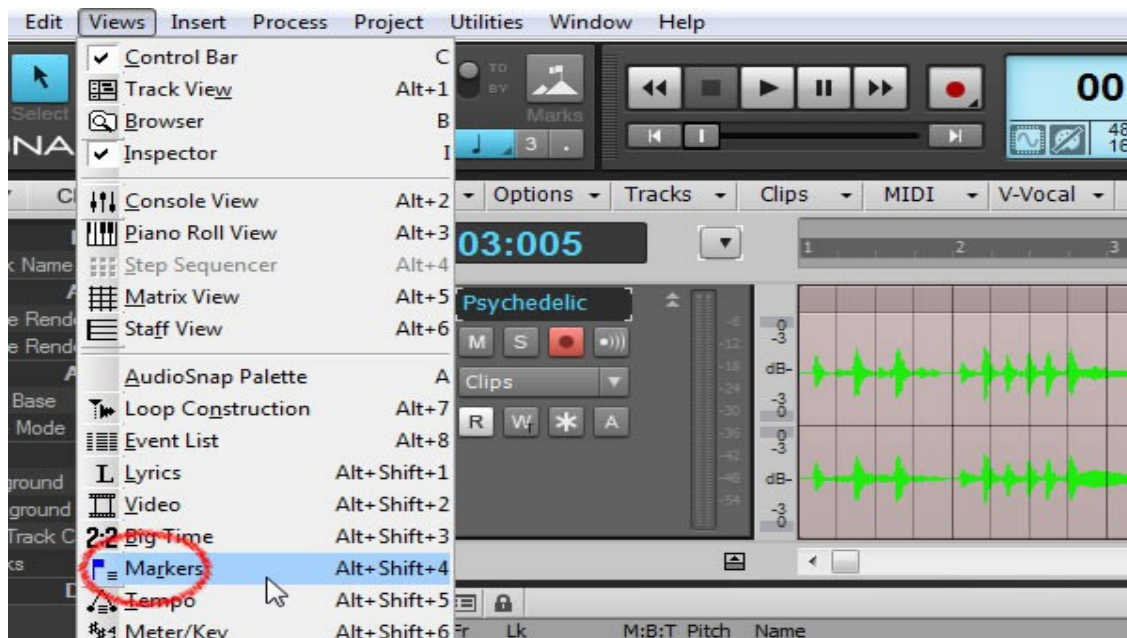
Edit Views Insert Process Project Utilities Window Help

Control Bar C
Track View Alt+1
Browser B
Inspector I
Console View Alt+2
Piano Roll View Alt+3
Step Sequencer Alt+4
Matrix View Alt+5
Staff View Alt+6
AudioSnap Palette A
Loop Construction Alt+7
Event List Alt+8
Lyrics Alt+Shift+1
Video Alt+Shift+2
Big Time Alt+Shift+3
Markers Alt+Shift+4
Tempo Alt+Shift+5
Meter/Key Alt+Shift+6

Select
NA
Marks
3
00
48
16
Options Tracks Clips MIDI V-Vocal
03:005
1 2 3
Psychedelic
M S
Clips
R W A
-6
-12
-18
-24
-30
-36
-42
-48
-54
0
-3
dB-
-3
0
0
-3
dB-
-3
0
Name
Rend
Rend
Base
Mode
ground
ground
Track C
ks
Fr Lk M:B:T Pitch Name